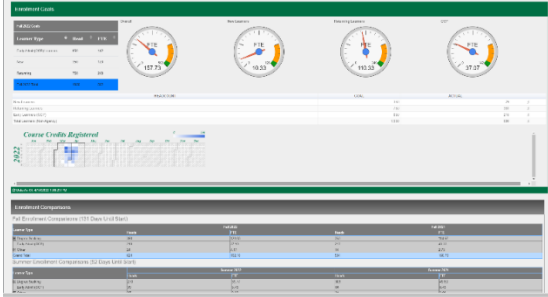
Enrollment Counts

Course Type
Headc
FTE

FTE
157.73

FTE
10.33

FTE
110.33

FTE
37.37

Course Credits Registered

2022

Enrollment Comparisons

Fall Enrollment Comparisons (151 Days Until Start)

Summer Enrollment Comparisons (52 Days Until Start)